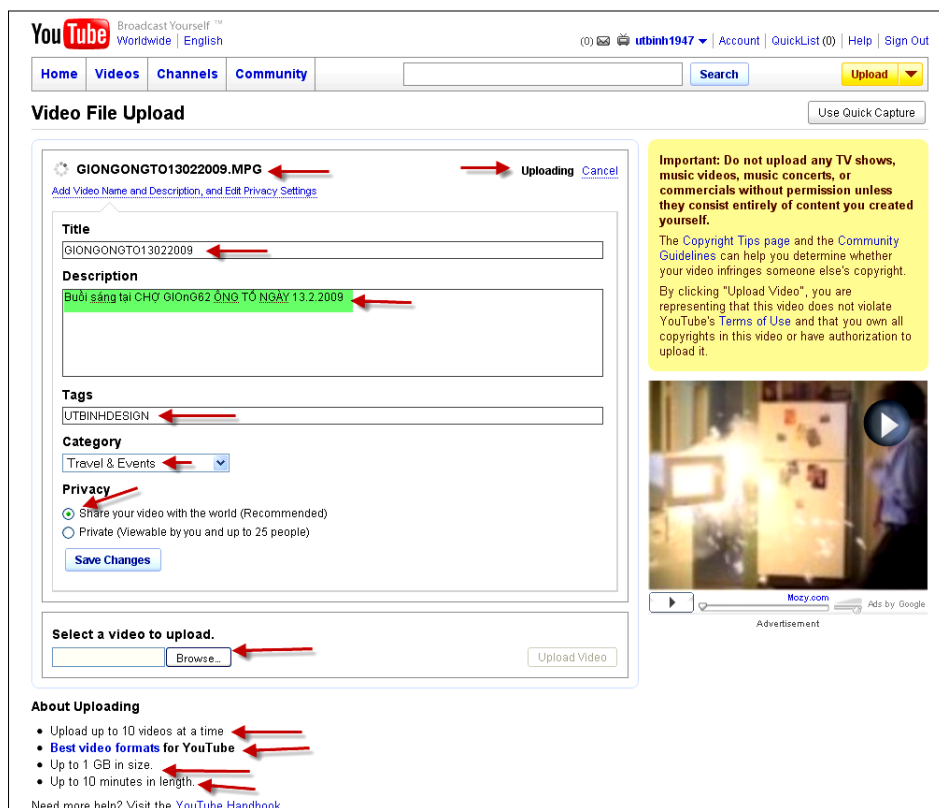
YouTube Broadcast Yourself ™
Worldwide | English

(0) utbinh1947 | Account | QuickList (0) | Help | Sign Out

Home | Videos | Channels | Community

Search

Upload

Video File Upload

Use Quick Capture

GIONGONGTO13022009.MPG

Uploading Cancel

Add Video Name and Description, and Edit Privacy Settings

Title

GIONGONGTO13022009

Description

Buổi sáng tại CHỢ GIOnG62 ÔNG TỔ NGÀY 13.2.2009

Tags

UTBINHDESIGN

Category

Travel & Events

Privacy

Share your video with the world (Recommended)

Private (Viewable by you and up to 25 people)

Save Changes

Select a video to upload.

Browse...

Upload Video

Important: Do not upload any TV shows, music videos, music concerts, or commercials without permission unless they consist entirely of content you created yourself.

The Copyright Tips page and the Community Guidelines can help you determine whether your video infringes someone else's copyright.

By clicking "Upload Video", you are representing that this video does not violate YouTube's Terms of Use and that you own all copyrights in this video or have authorization to upload it.

Mozy.com

Ads by Google

Advertisement

About Uploading

- Upload up to 10 videos at a time
- Best video formats for YouTube
- Up to 1 GB in size.
- Up to 10 minutes in length.

Need more help? Visit the YouTube Handbook